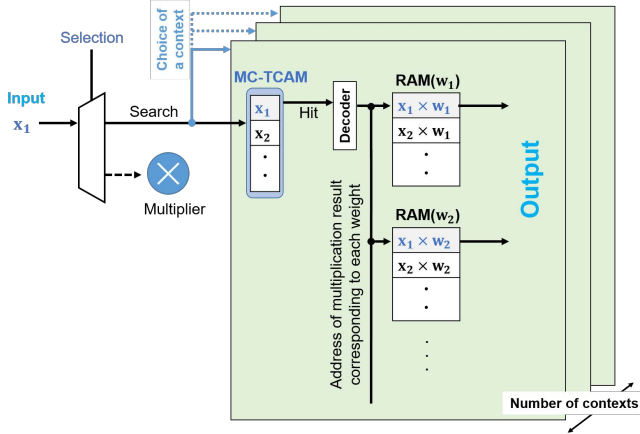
Selection

Choice of a context

Input
$x_1$

Search

Multiplier

MC-TCAM

$x_1$
$x_2$
.
.

Hit

Decoder

Address of multiplication result corresponding to each weight

RAM($w_1$)
$x_1 \times w_1$
$x_2 \times w_1$
.
.

RAM($w_2$)
$x_1 \times w_2$
$x_2 \times w_2$
.
.
.
.
.

Output

Number of contexts